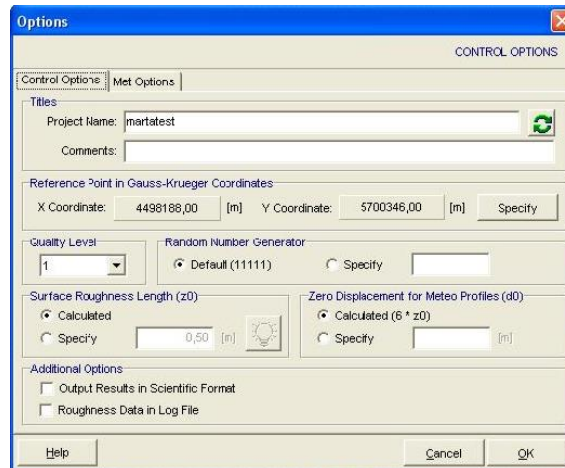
Options

CONTROL OPTIONS

Control Options | Met Options

Titles
Project Name: martatest
Comments:

Reference Point in Gauss-Krueger Coordinates
X Coordinate: 4498188,00 [m] Y Coordinate: 5700346,00 [m] Specify

Quality Level
1

Random Number Generator
Default (11111) Specify

Surface Roughness Length (z0)
Calculated
Specify 0,50 [m]

Zero Displacement for Meteo Profiles (d0)
Calculated (6 * z0)
Specify [m]

Additional Options
Output Results in Scientific Format
Roughness Data in Log File

Help Cancel OK